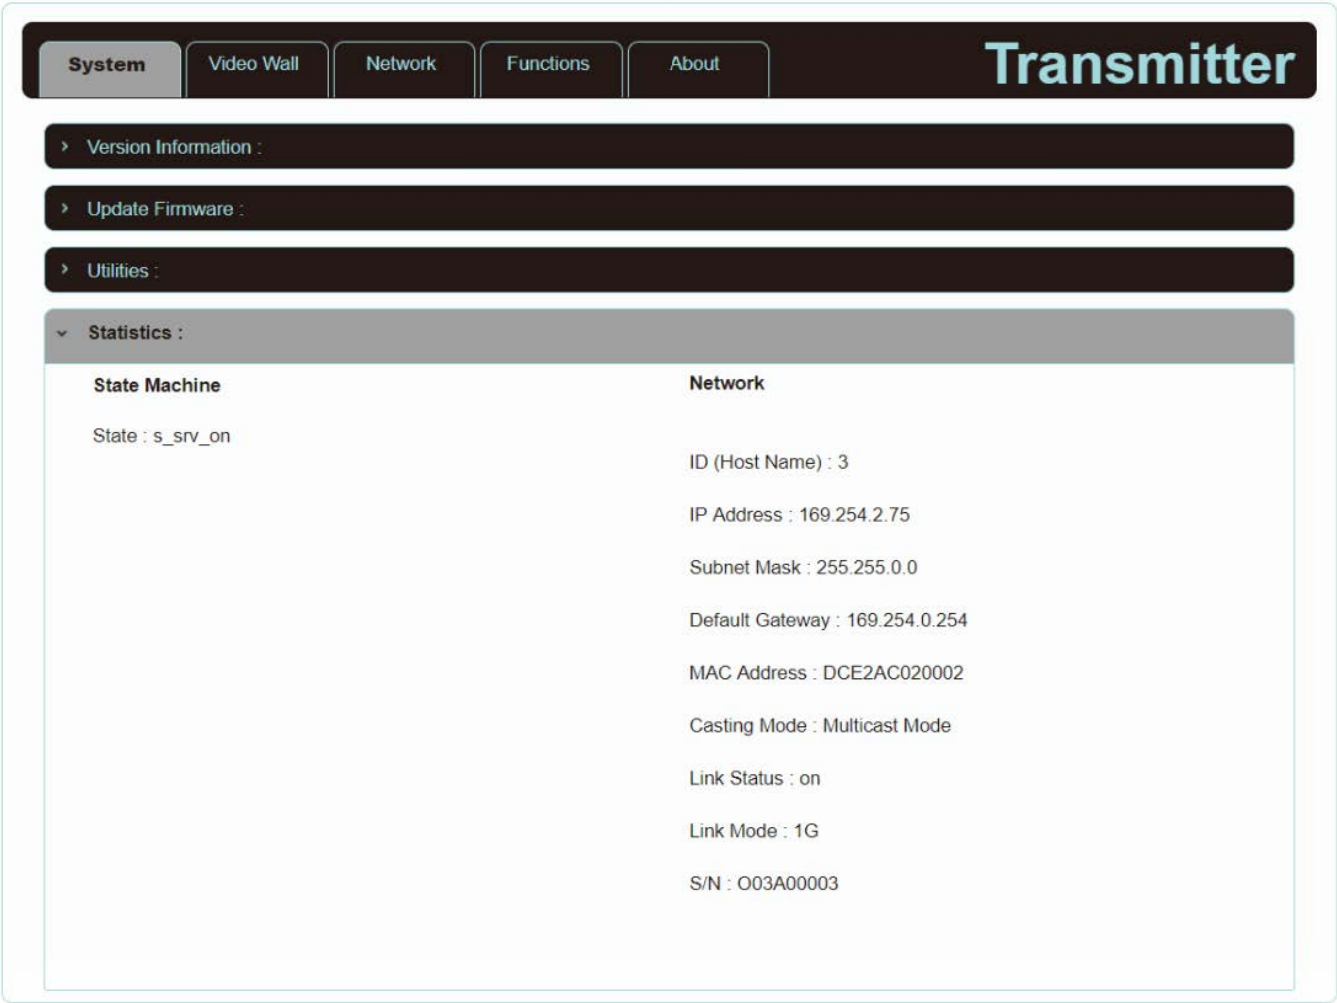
System
Video Wall
Network
Functions
About
Transmitter

› Version Information :

› Update Firmware :

› Utilities :

⌄ Statistics :

State Machine

State : s_srv_on

Network

ID (Host Name) : 3

IP Address : 169.254.2.75

Subnet Mask : 255.255.0.0

Default Gateway : 169.254.0.254

MAC Address : DCE2AC020002

Casting Mode : Multicast Mode

Link Status : on

Link Mode : 1G

S/N : O03A00003